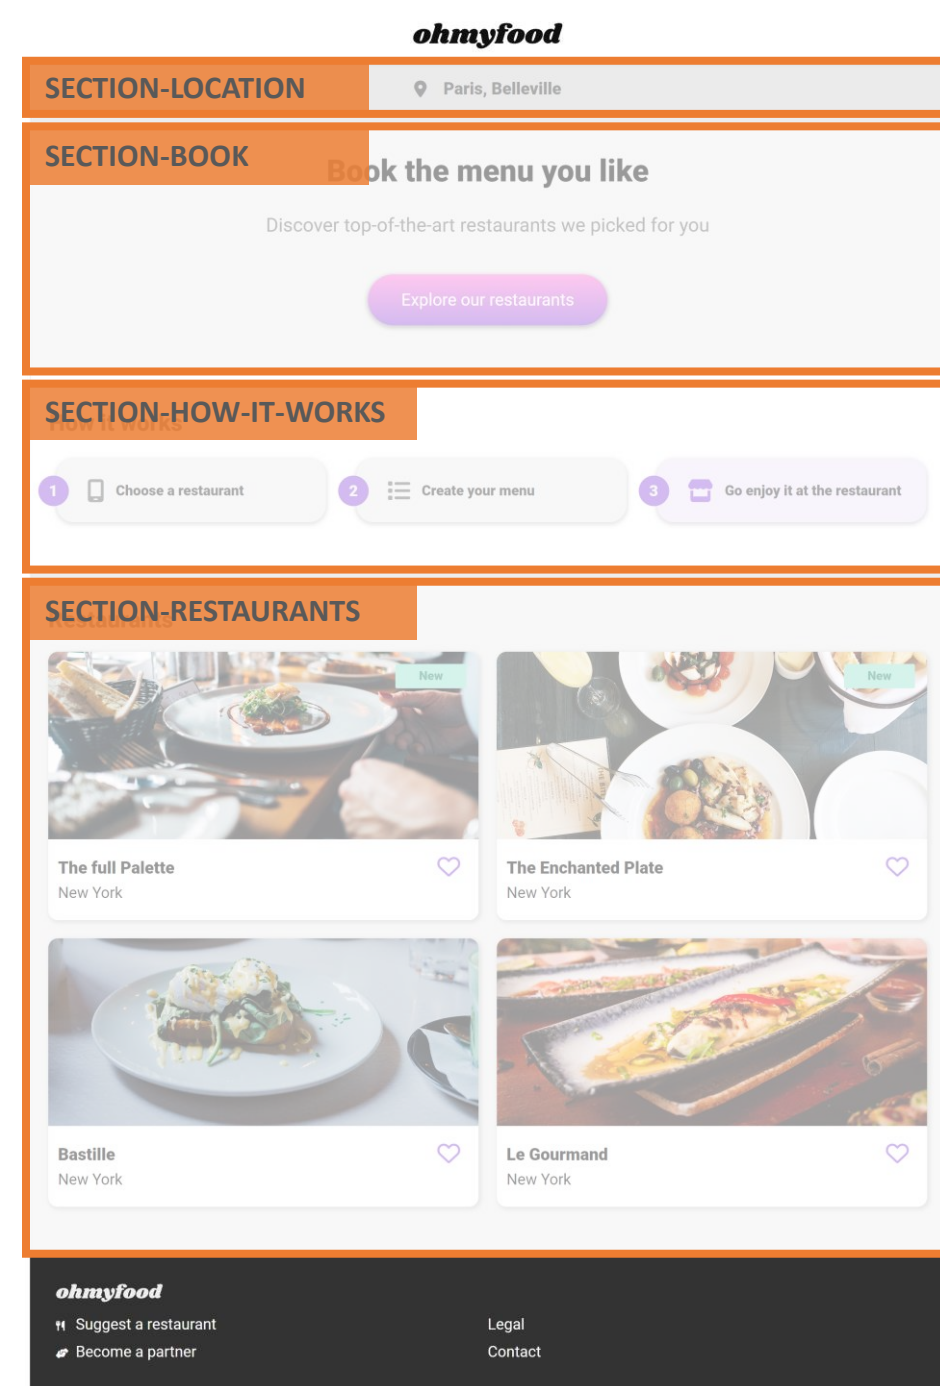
ohmyfood

SECTION-LOCATION

Paris, Belleville

SECTION-BOOK

Book the menu you like

Discover top-of-the-art restaurants we picked for you

Explore our restaurants

SECTION-HOW-IT-WORKS

1 Choose a restaurant

2 Create your menu

3 Go enjoy it at the restaurant

SECTION-RESTAURANTS

New

The full Palette
New York

New

The Enchanted Plate
New York

Bastille
New York

Le Gourmand
New York

ohmyfood

Suggest a restaurant

Become a partner

Legal

Contact